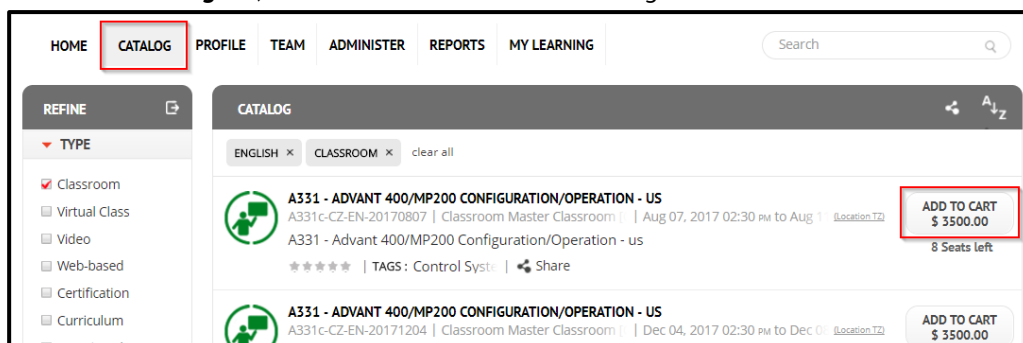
HOME CATALOG PROFILE TEAM ADMINISTER REPORTS MY LEARNING

Search

REFINE

TYPE

Classroom
Virtual Class
Video
Web-based
Certification
Curriculum

CATALOG

ENGLISH × CLASSROOM × clear all

A331 - ADVANT 400/MP200 CONFIGURATION/OPERATION - US
A331c-CZ-EN-20170807 | Classroom Master Classroom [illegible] | Aug 07, 2017 02:30 PM to Aug 1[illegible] (Location TZ)
A331 - Advant 400/MP200 Configuration/Operation - us
| TAGS : Control Syste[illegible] | Share

ADD TO CART
$ 3500.00
8 Seats left

A331 - ADVANT 400/MP200 CONFIGURATION/OPERATION - US
A331c-CZ-EN-20171204 | Classroom Master Classroom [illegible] | Dec 04, 2017 02:30 PM to Dec 0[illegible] (Location TZ)

ADD TO CART
$ 3500.00